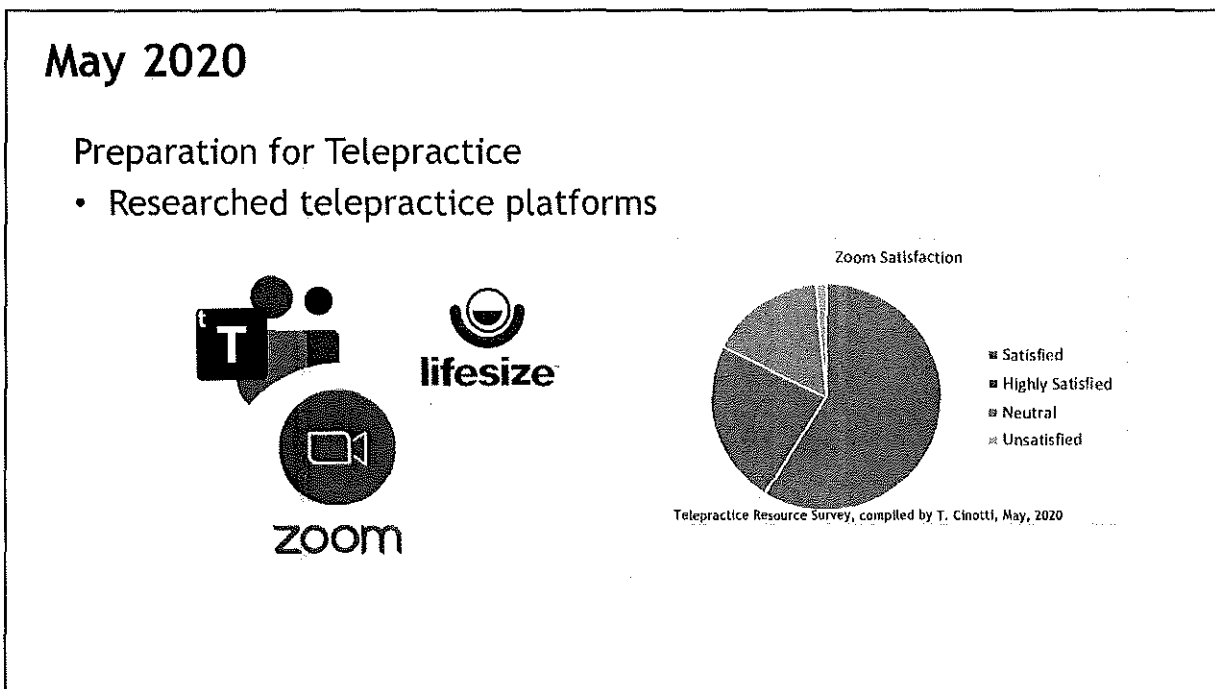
May 2020

Preparation for Telepractice

• Researched telepractice platforms

T

lifesize

zoom

Zoom Satisfaction

Satisfied
Highly Satisfied
Neutral
Unsatisfied

Telepractice Resource Survey, compiled by T. Cinotti, May, 2020